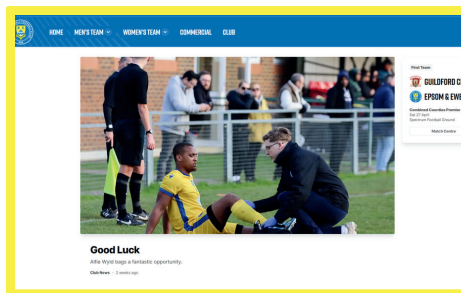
HOME MEN'S TEAM WOMEN'S TEAM COMMERCIAL CLUB

First Team
GUILDFORD C
EPSOM & EWE
Combined Counties Premier
Sat 27 April
Spectrum Football Ground
Match Centre

Good Luck
Alfie Wyld bags a fantastic opportunity.
Club News · 2 weeks ago